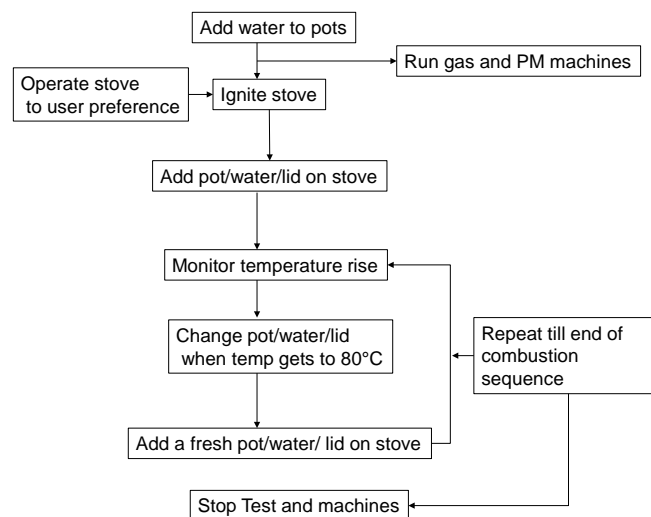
Add water to pots

Run gas and PM machines

Operate stove to user preference

Ignite stove

Add pot/water/lid on stove

Monitor temperature rise

Change pot/water/lid when temp gets to 80°C

Repeat till end of combustion sequence

Add a fresh pot/water/ lid on stove

Stop Test and machines